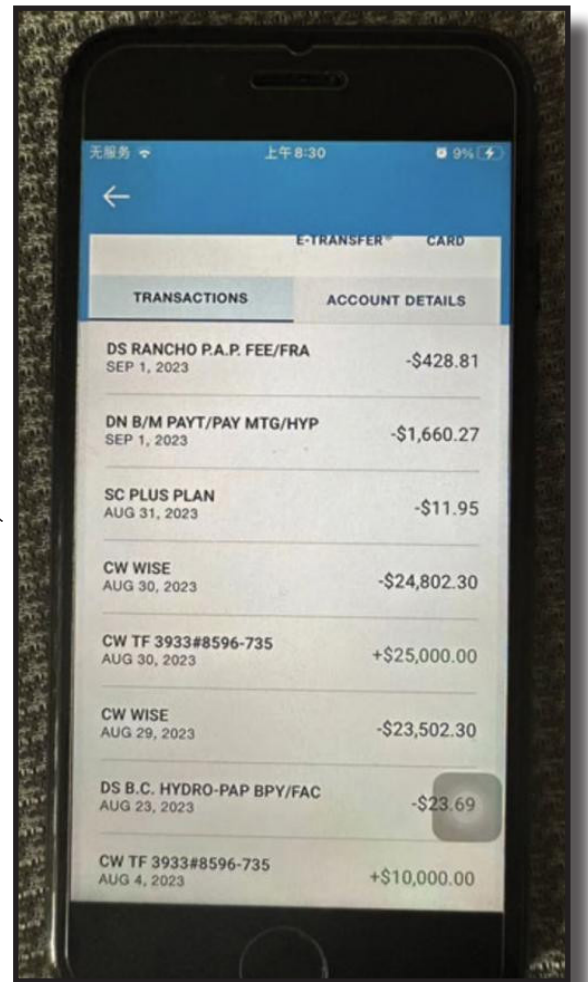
无服务 上午8:30 9%

E-TRANSFER CARD

TRANSACTIONS ACCOUNT DETAILS

DS RANCHO P.A.P. FEE/FRA
SEP 1, 2023
-$428.81

DN B/M PAYT/PAY MTG/HYP
SEP 1, 2023
-$1,660.27

SC PLUS PLAN
AUG 31, 2023
-$11.95

CW WISE
AUG 30, 2023
-$24,802.30

CW TF 3933#8596-735
AUG 30, 2023
+$25,000.00

CW WISE
AUG 29, 2023
-$23,502.30

DS B.C. HYDRO-PAP BPY/FAC
AUG 23, 2023
-$23.69

CW TF 3933#8596-735
AUG 4, 2023
+$10,000.00